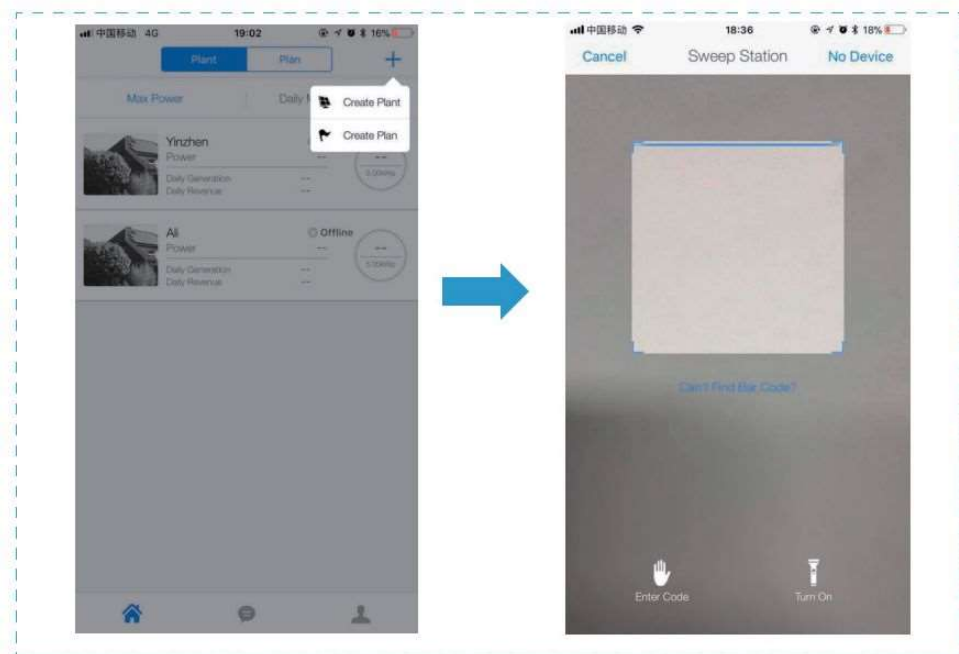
中国移动 4G 19:02 16%

Plant Plan +

Max Power Daily

Create Plant

Create Plan

Yinzhen
Power --
Daily Generation --
Daily Revenue --
--
0.00kWp

Ali Offline
Power --
Daily Generation --
Daily Revenue --
--
0.00kWp

中国移动 18:36 18%

Cancel Sweep Station No Device

Can't Find Bar Code?

Enter Code Turn On